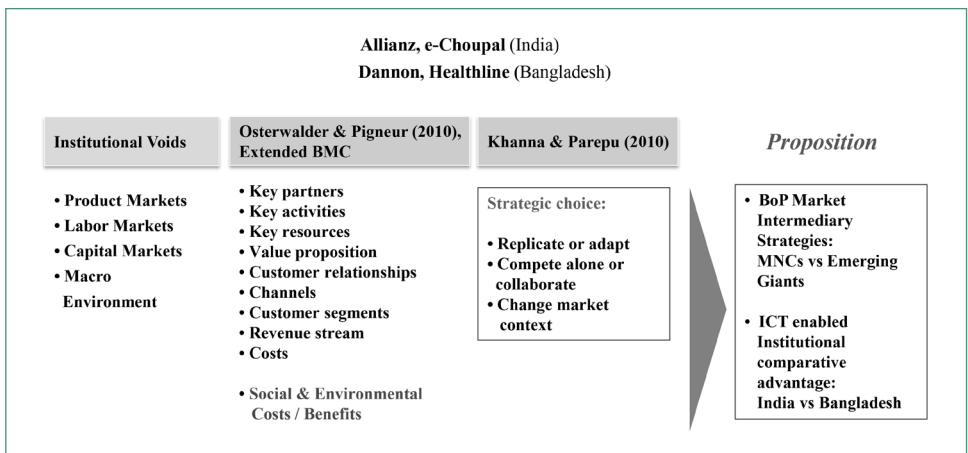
Allianz, e-Choupal (India)
Dannon, Healthline (Bangladesh)

Institutional Voids

• Product Markets
• Labor Markets
• Capital Markets
• Macro Environment

Osterwalder & Pigneur (2010), Extended BMC

• Key partners
• Key activities
• Key resources
• Value proposition
• Customer relationships
• Channels
• Customer segments
• Revenue stream
• Costs

• Social & Environmental Costs / Benefits

Khanna & Parepu (2010)

Strategic choice:

• Replicate or adapt
• Compete alone or collaborate
• Change market context

Proposition

• BoP Market Intermediary Strategies: MNCs vs Emerging Giants

• ICT enabled Institutional comparative advantage: India vs Bangladesh